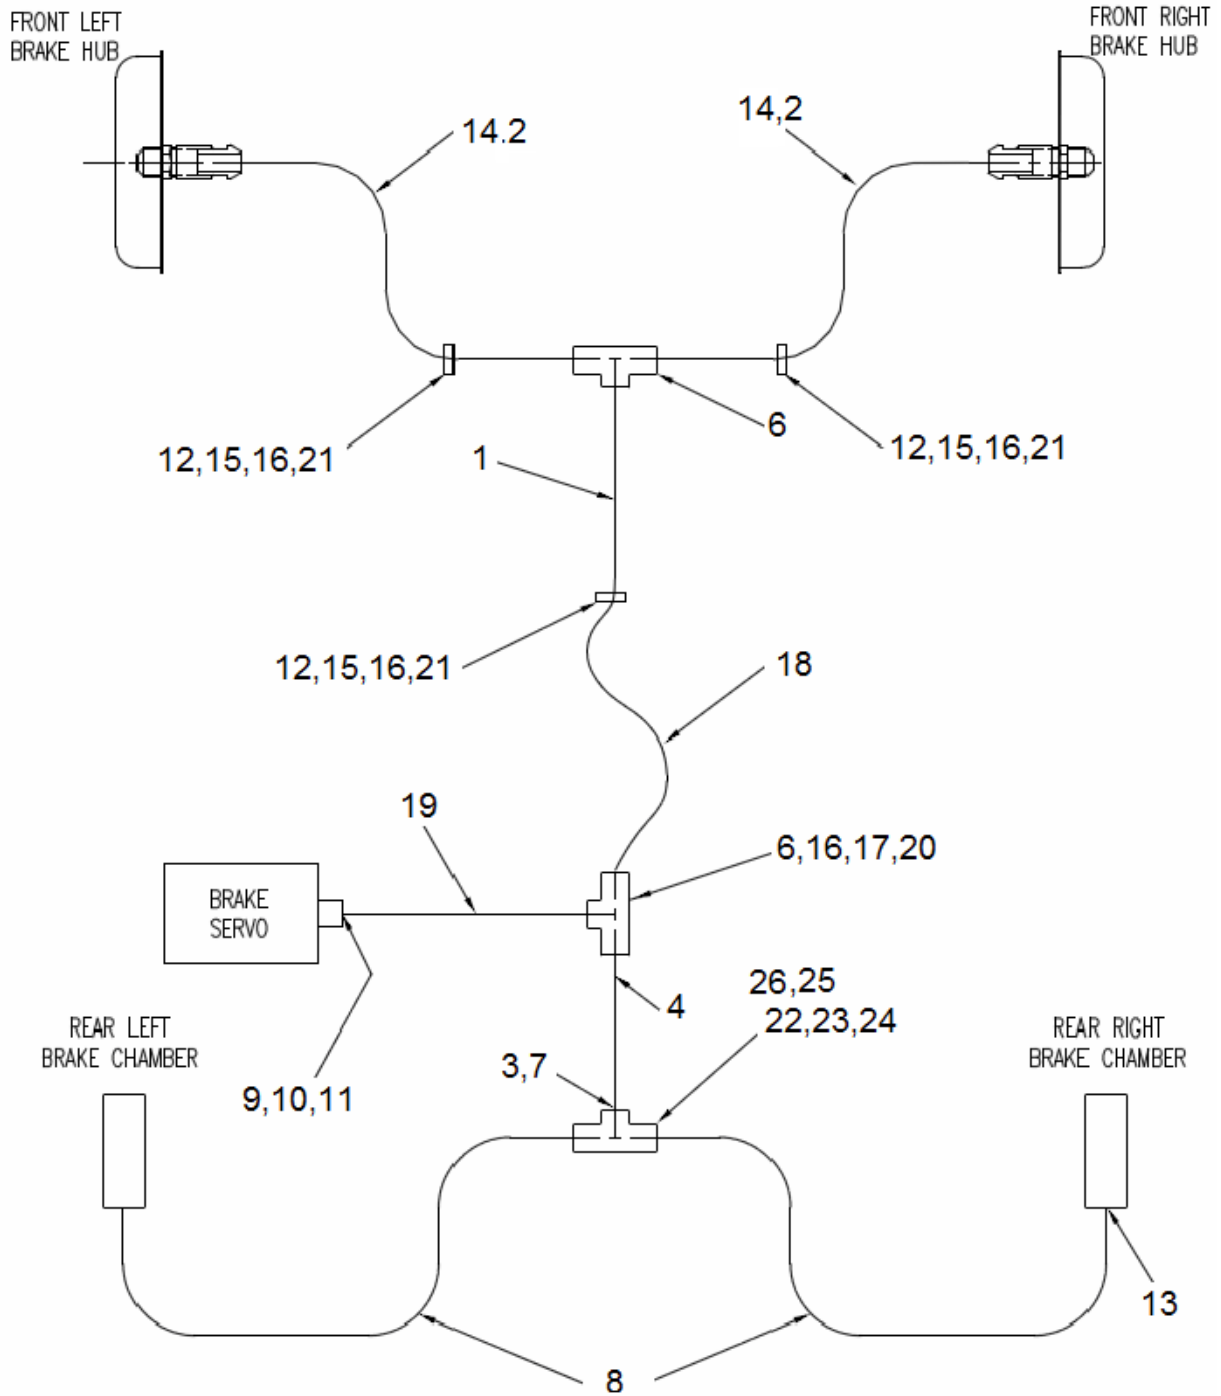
FRONT LEFT
BRAKE HUB

FRONT RIGHT
BRAKE HUB

14.2

14,2

6

12,15,16,21

1

12,15,16,21

12,15,16,21

18

19

6,16,17,20

BRAKE
SERVO

4

26,25
22,23,24

REAR LEFT
BRAKE CHAMBER

REAR RIGHT
BRAKE CHAMBER

9,10,11

3,7

13

8